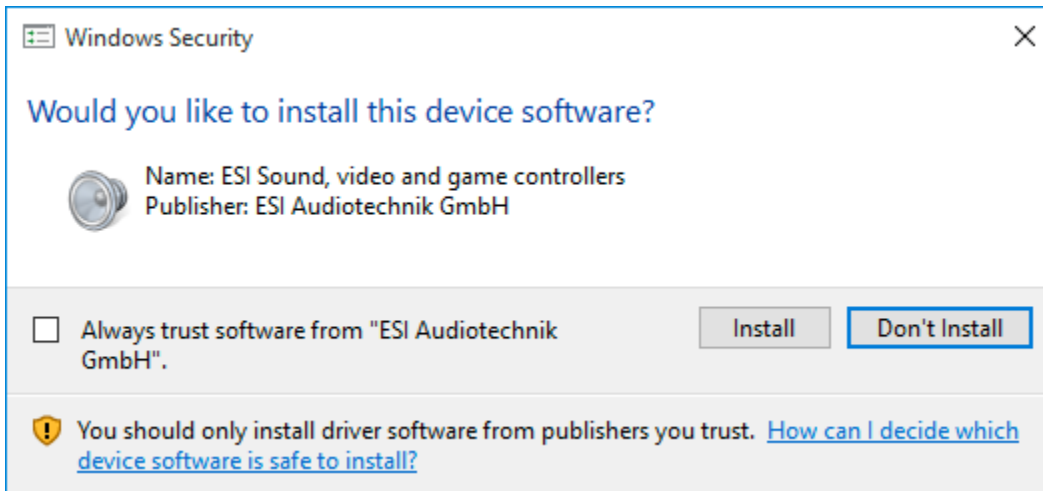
Windows Security

Would you like to install this device software?

Name: ESI Sound, video and game controllers
Publisher: ESI Audiotechnik GmbH

Always trust software from "ESI Audiotechnik GmbH".

Install

Don't Install

You should only install driver software from publishers you trust. How can I decide which device software is safe to install?